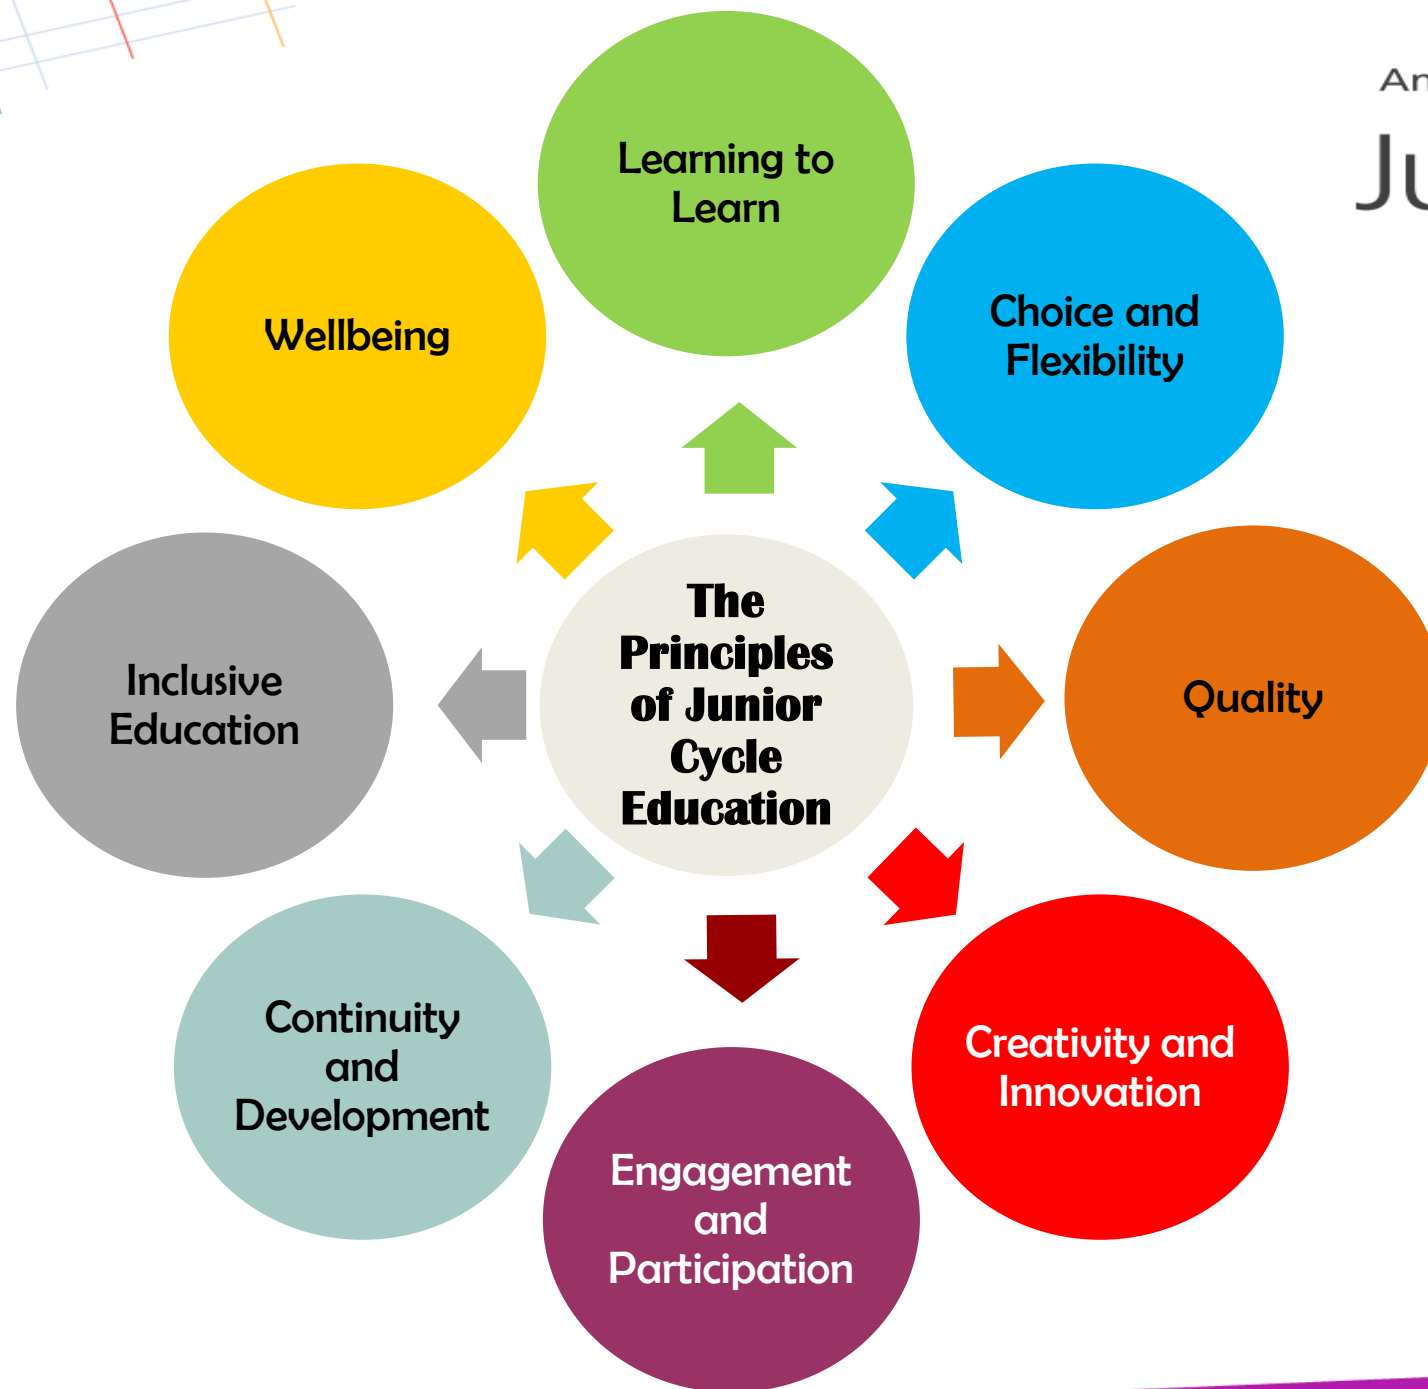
An
Ju

The Principles of Junior Cycle Education

Learning to Learn

Choice and Flexibility

Quality

Creativity and Innovation

Engagement and Participation

Continuity and Development

Inclusive Education

Wellbeing